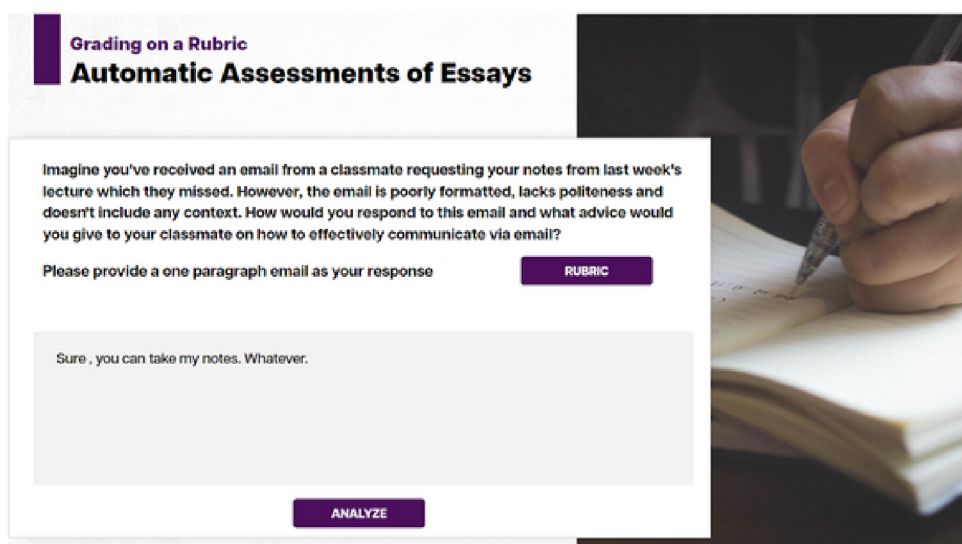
Grading on a Rubric
Automatic Assessments of Essays

Imagine you've received an email from a classmate requesting your notes from last week's lecture which they missed. However, the email is poorly formatted, lacks politeness and doesn't include any context. How would you respond to this email and what advice would you give to your classmate on how to effectively communicate via email?

Please provide a one paragraph email as your response

RUBRIC

Sure , you can take my notes. Whatever.

ANALYZE